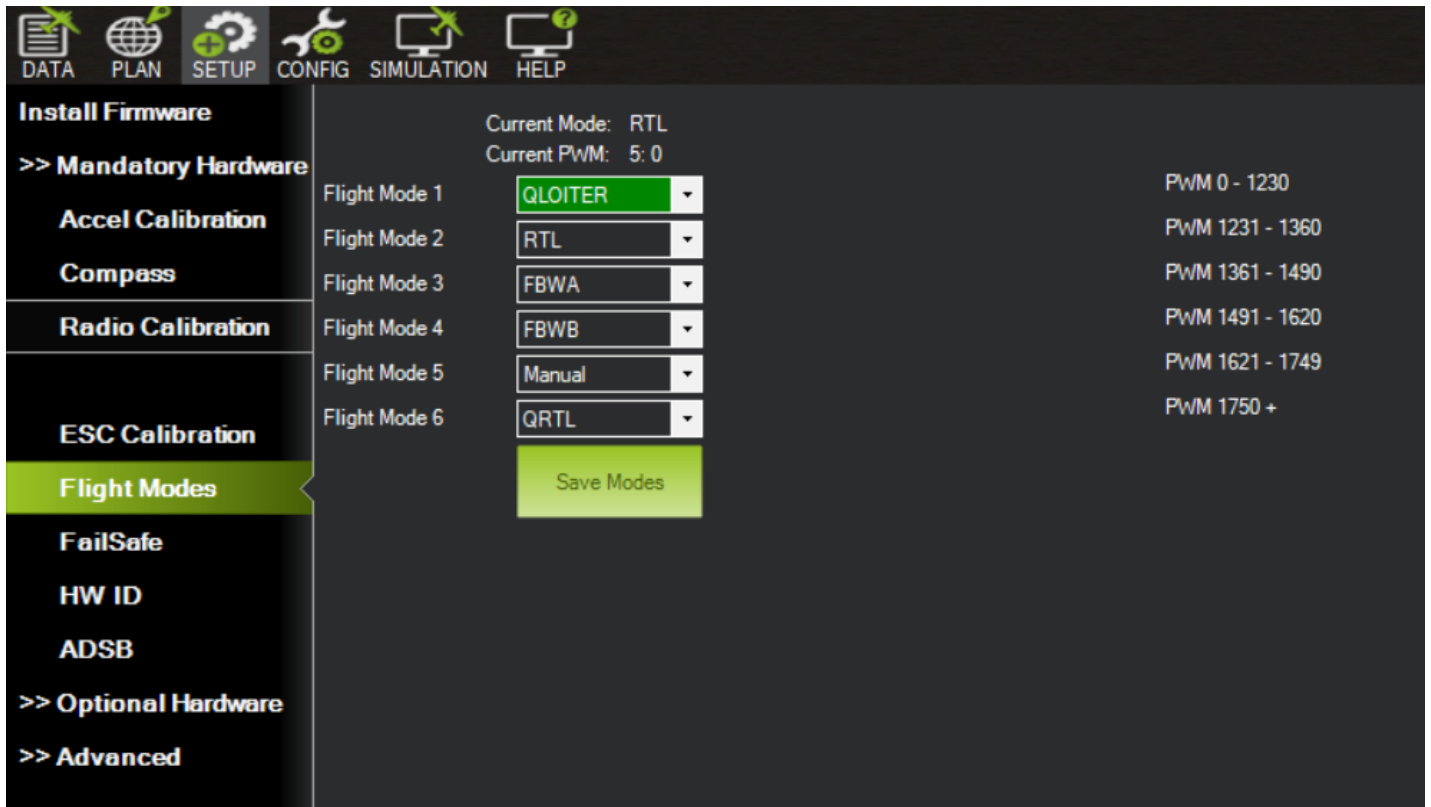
DATA PLAN SETUP CONFIG SIMULATION HELP

Install Firmware
>> Mandatory Hardware
Accel Calibration
Compass
Radio Calibration
ESC Calibration
Flight Modes
FailSafe
HW ID
ADSB
>> Optional Hardware
>> Advanced

Current Mode: RTL
Current PWM: 5: 0

| | | |
|---|---|---|
| Flight Mode 1 | QLOITER | PWM 0 - 1230 |
| Flight Mode 2 | RTL | PWM 1231 - 1360 |
| Flight Mode 3 | FBWA | PWM 1361 - 1490 |
| Flight Mode 4 | FBWB | PWM 1491 - 1620 |
| Flight Mode 5 | Manual | PWM 1621 - 1749 |
| Flight Mode 6 | QRTL | PWM 1750 + |

Save Modes